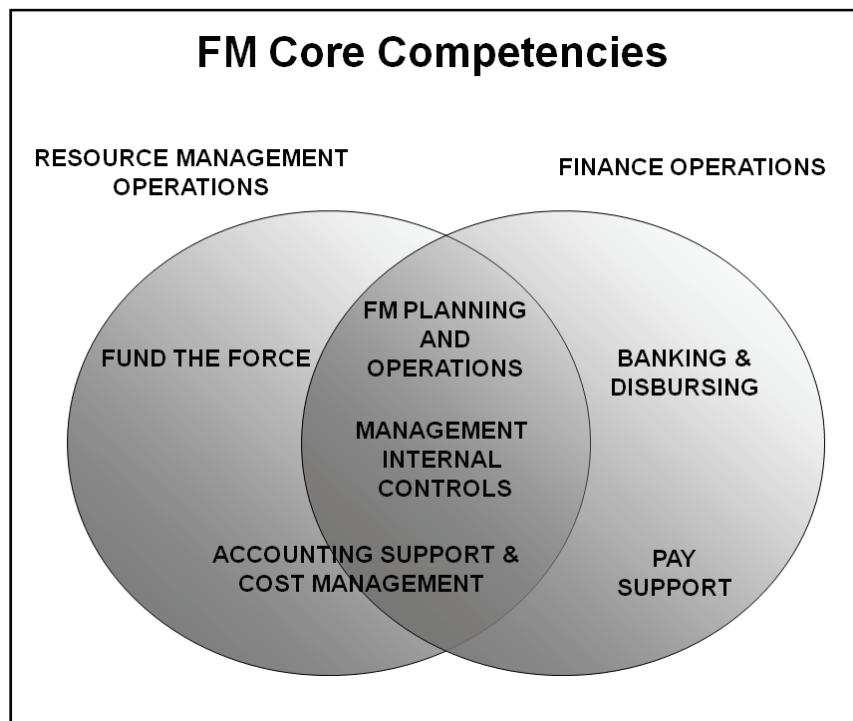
FM Core Competencies

RESOURCE MANAGEMENT OPERATIONS

FINANCE OPERATIONS

FUND THE FORCE

FM PLANNING AND OPERATIONS

MANAGEMENT INTERNAL CONTROLS

BANKING & DISBURSING

ACCOUNTING SUPPORT & COST MANAGEMENT

PAY SUPPORT